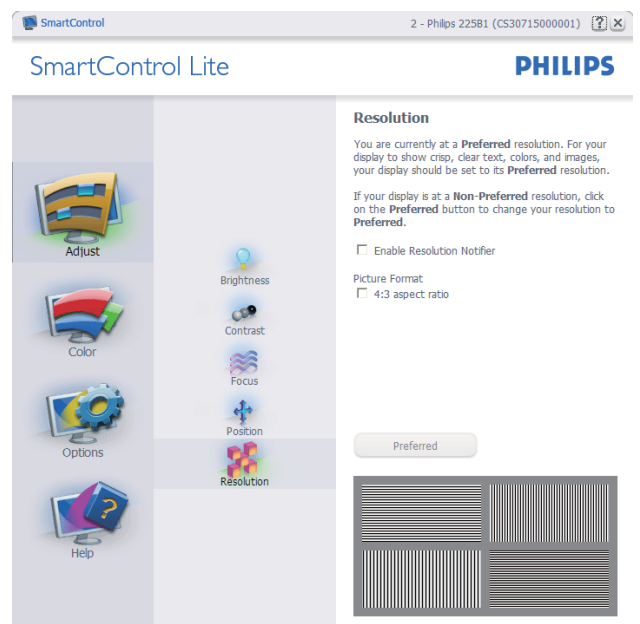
SmartControl

2 - Philps 225B1 (CS30715000001) ? X

SmartControl Lite

PHILIPS

Adjust

Color

Options

Help

Brightness

Contrast

Focus

Position

Resolution

Resolution

You are currently at a **Preferred** resolution. For your display to show crisp, clear text, colors, and images, your display should be set to its **Preferred** resolution.

If your display is at a **Non-Preferred** resolution, click on the **Preferred** button to change your resolution to **Preferred**.

Enable Resolution Notifier

Picture Format

4:3 aspect ratio

Preferred